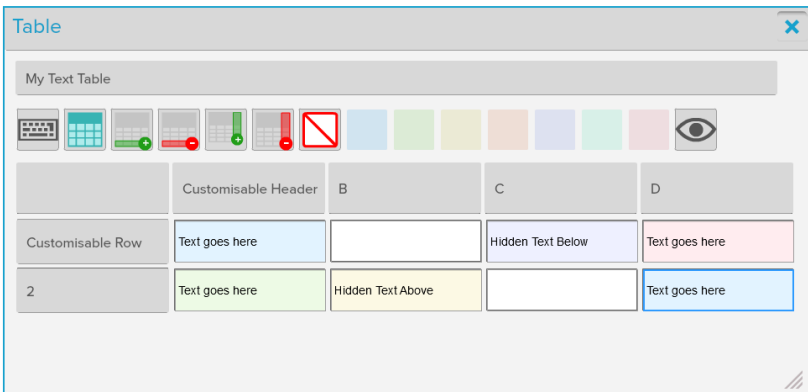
Table

My Text Table

|  | Customisable Header | B | C | D |
|---|---|---|---|---|
| Customisable Row | Text goes here |  | Hidden Text Below | Text goes here |
| 2 | Text goes here | Hidden Text Above |  | Text goes here |